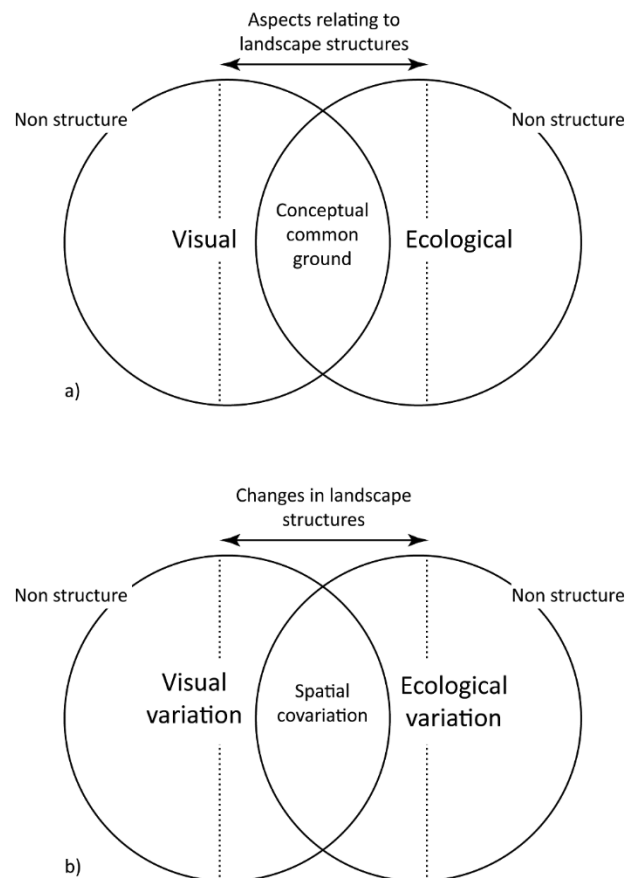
Aspects relating to landscape structures

Non structure

Non structure

Visual

Conceptual common ground

Ecological

a)

Changes in landscape structures

Non structure

Non structure

Visual variation

Spatial covariation

Ecological variation

b)